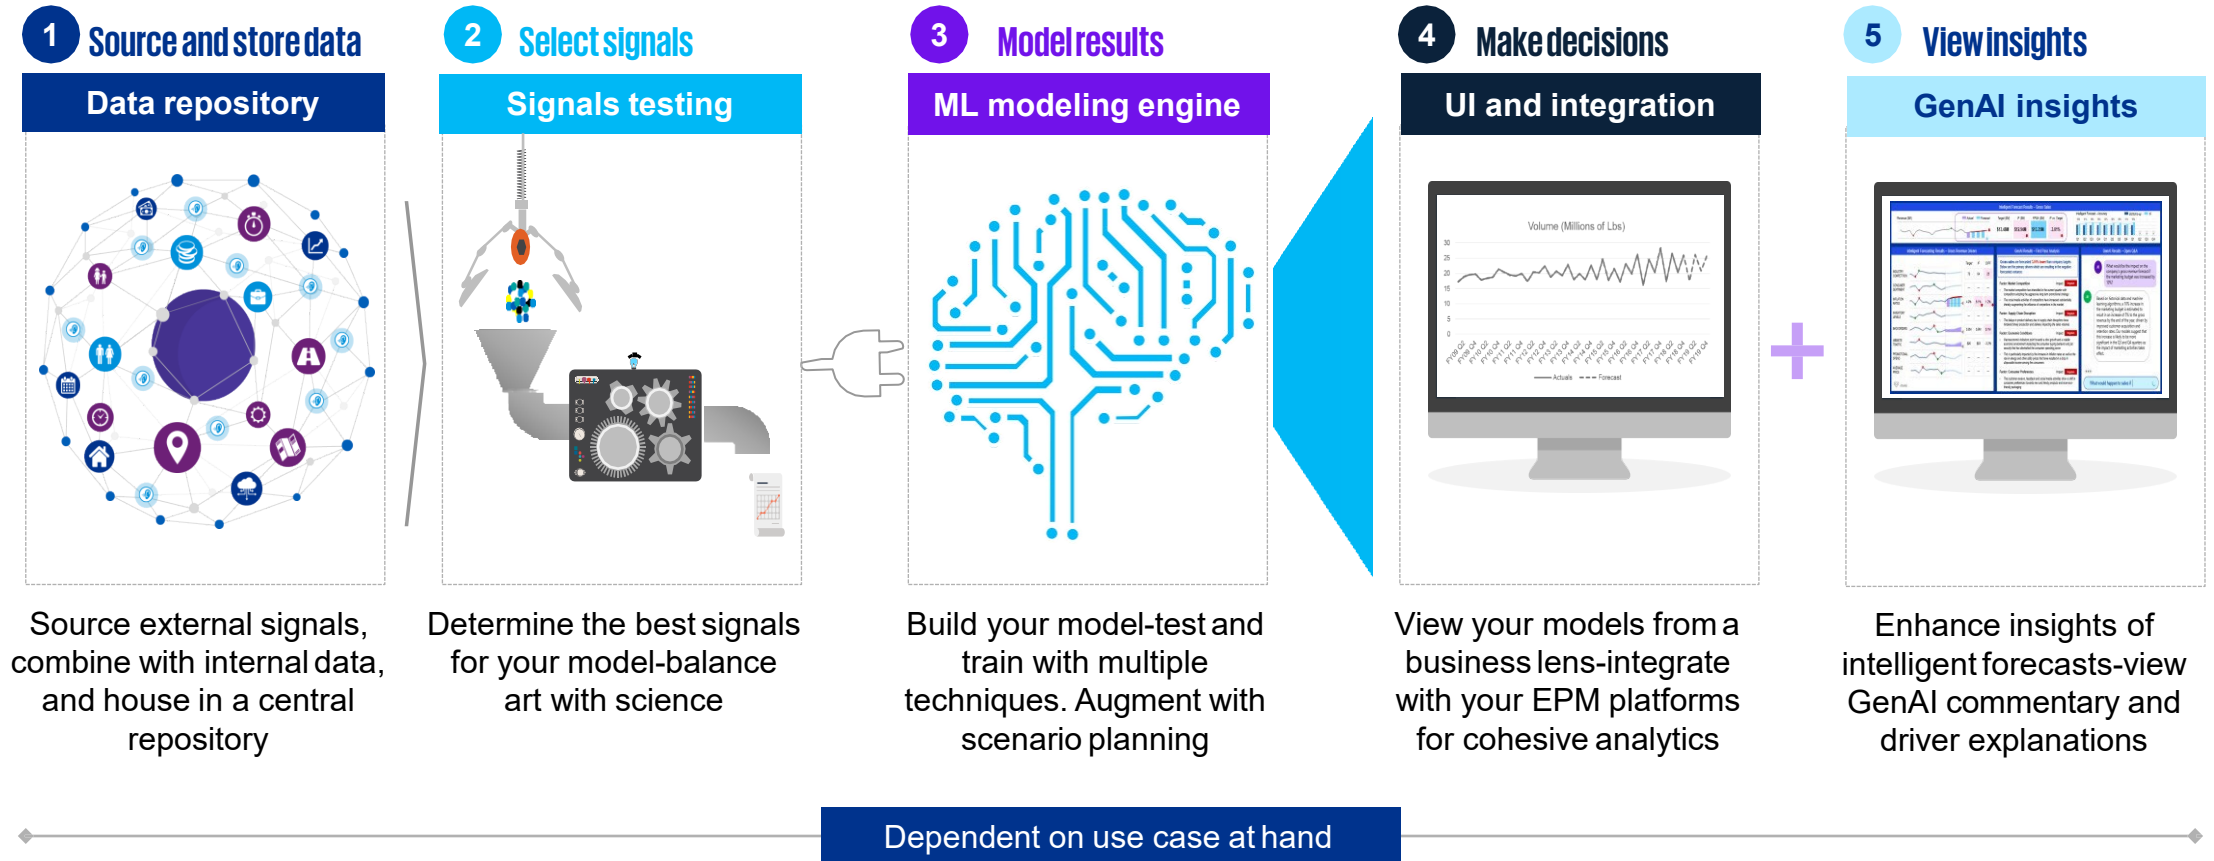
1 Source and store data

Data repository

Source external signals, combine with internal data, and house in a central repository

2 Select signals

Signals testing

Determine the best signals for your model-balance art with science

3 Model results

ML modeling engine

Build your model-test and train with multiple techniques. Augment with scenario planning

4 Make decisions

UI and integration

Volume (Millions of Lbs)

30
25
20
15
10
5
0

Actuals
Forecast

View your models from a business lens-integrate with your EPM platforms for cohesive analytics

5 View insights

GenAI insights

Enhance insights of intelligent forecasts-view GenAI commentary and driver explanations

Dependent on use case at hand